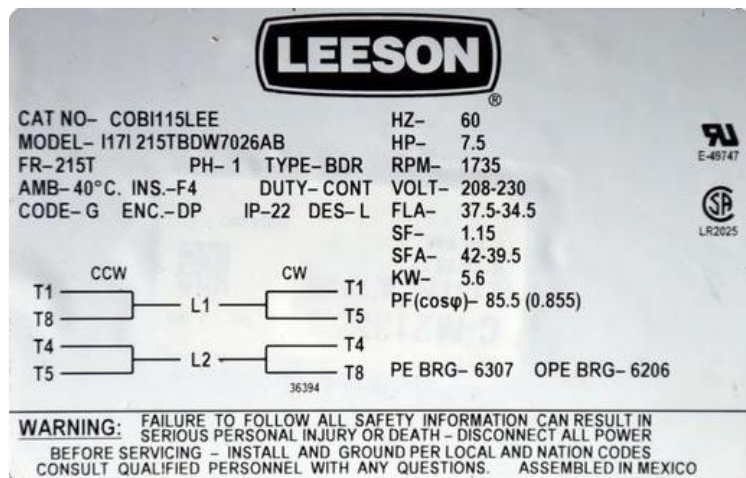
LEESON®

CAT NO– COBI115LEE
MODEL– I17I 215TBDW7026AB
FR–215T PH– 1 TYPE–BDR
AMB–40°C. INS.–F4 DUTY–CONT
CODE–G ENC.–DP IP–22 DES–L

HZ– 60
HP– 7.5
RPM– 1735
VOLT– 208-230
FLA– 37.5-34.5
SF– 1.15
SFA– 42-39.5
KW– 5.6
PF(cosφ)– 85.5 (0.855)

E-49747
LR2025

CCW
T1
T8
L1
T4
T5
L2
CW
T1
T5
T4
T8
36394

PE BRG– 6307 OPE BRG– 6206

WARNING: FAILURE TO FOLLOW ALL SAFETY INFORMATION CAN RESULT IN SERIOUS PERSONAL INJURY OR DEATH – DISCONNECT ALL POWER BEFORE SERVICING – INSTALL AND GROUND PER LOCAL AND NATION CODES CONSULT QUALIFIED PERSONNEL WITH ANY QUESTIONS. ASSEMBLED IN MEXICO